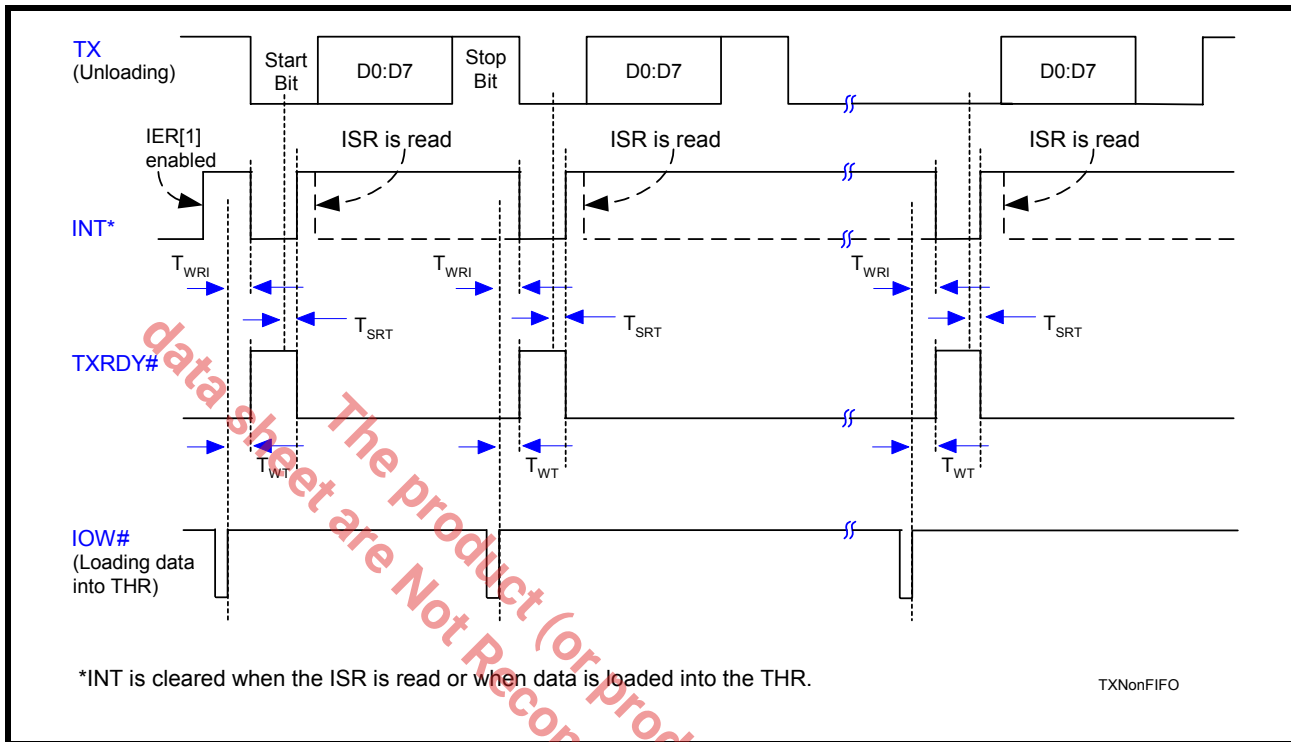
TX
(Unloading)

Start Bit

D0:D7

Stop Bit

D0:D7

D0:D7

IER[1] enabled

ISR is read

ISR is read

ISR is read

INT*

$T_{WRI}$

$T_{WRI}$

$T_{WRI}$

$T_{SRT}$

$T_{SRT}$

$T_{SRT}$

TXRDY#

$T_{WT}$

$T_{WT}$

$T_{WT}$

IOW#
(Loading data into THR)

*INT is cleared when the ISR is read or when data is loaded into the THR.

TXNonFIFO

data sheet are Not Recom

The product (or prod